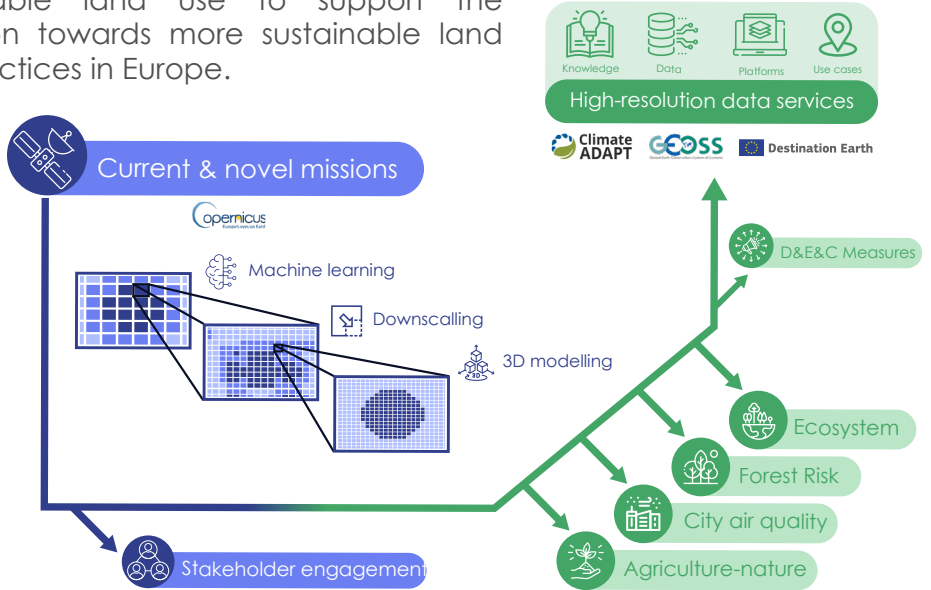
able land use to support the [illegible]n towards more sustainable land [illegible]ctices in Europe.

Knowledge
Data
Platforms
Use cases
High-resolution data services
Climate ADAPT
GEOSS
Destination Earth

Current & novel missions
Copernicus
Europe's eyes on Earth
Machine learning
Downscalling
3D modelling
3D
D&E&C Measures
Ecosystem
Forest Risk
City air quality
Agriculture-nature
Stakeholder engagement